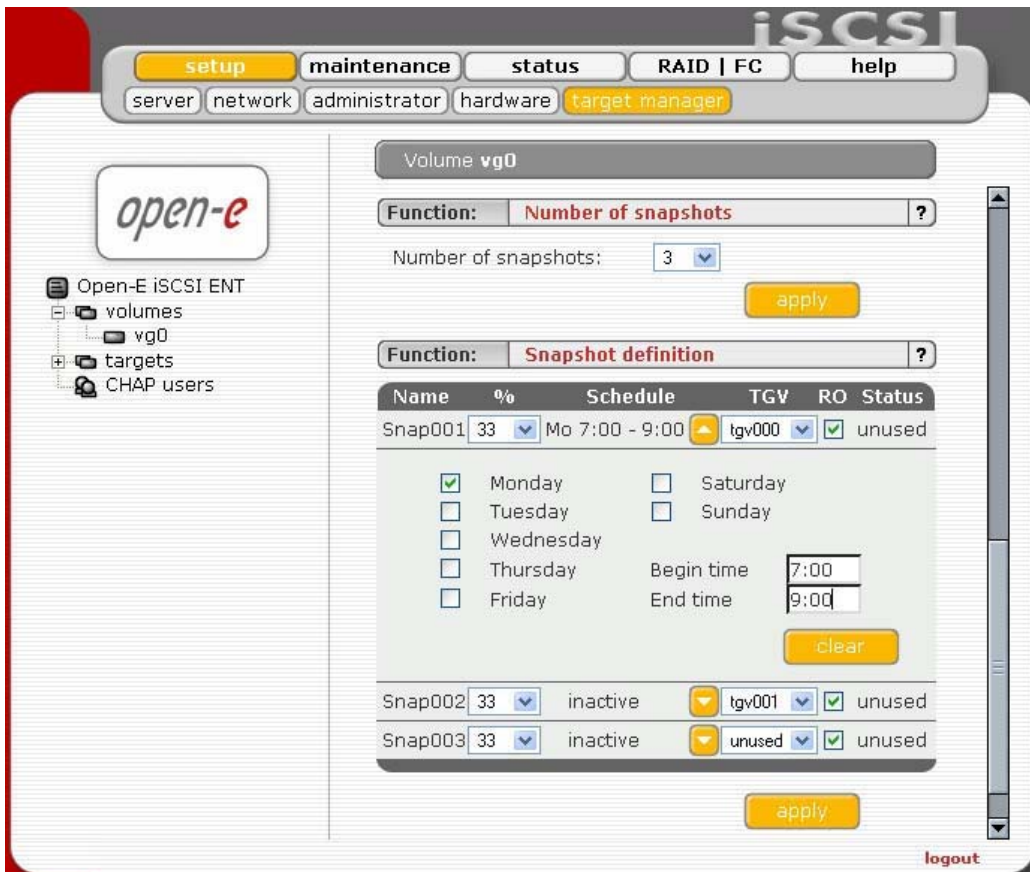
iSCSI

setup maintenance status RAID | FC help

server network administrator hardware target manager

open-e

Open-E iSCSI ENT
volumes
vg0
targets
CHAP users

Volume vg0

Function: Number of snapshots ?

Number of snapshots: 3

apply

Function: Snapshot definition ?

| Name | % | Schedule | TGV | RO | Status |
|---|---|---|---|---|---|
| Snap001 | 33 | Mo 7:00 - 9:00 | tgv000 | ☑ | unused |

☑ Monday
☐ Tuesday
☐ Wednesday
☐ Thursday
☐ Friday
☐ Saturday
☐ Sunday
Begin time 7:00
End time 9:00

clear

| Snap002 | 33 | inactive | tgv001 | ☑ | unused |
|---|---|---|---|---|---|
| Snap003 | 33 | inactive | unused | ☑ | unused |

apply

logout